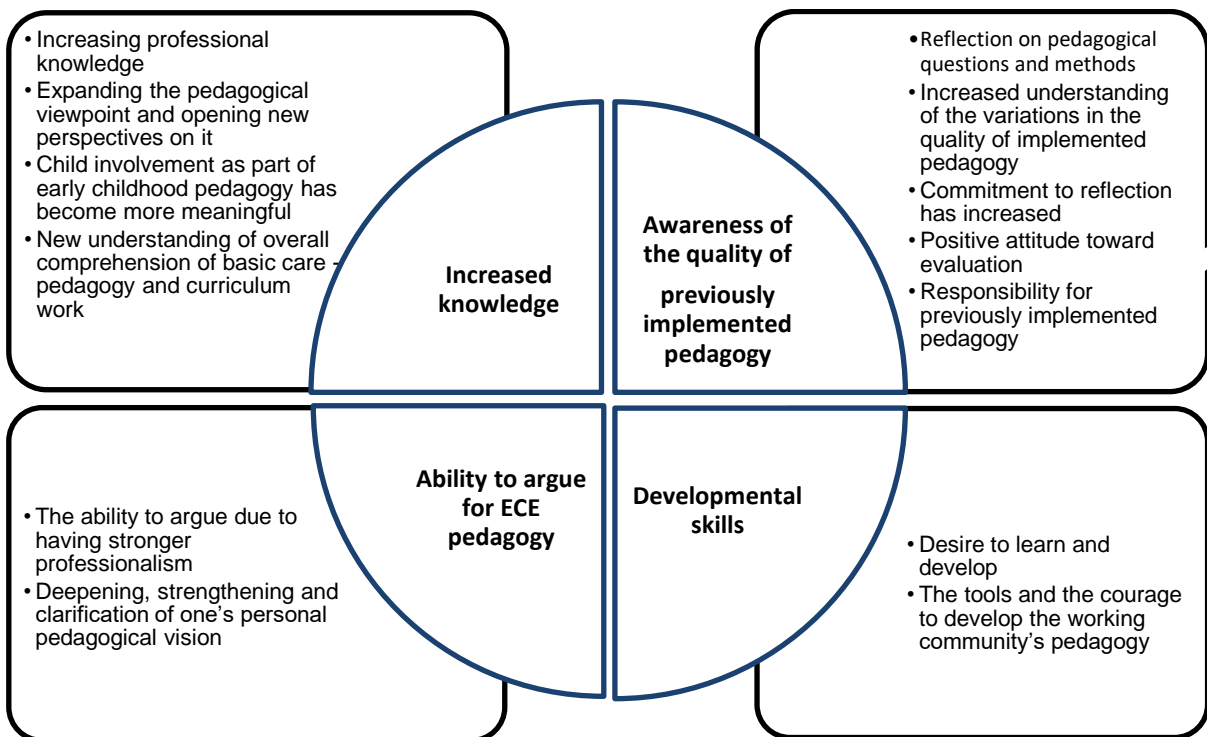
• Increasing professional knowledge
• Expanding the pedagogical viewpoint and opening new perspectives on it
• Child involvement as part of early childhood pedagogy has become more meaningful
• New understanding of overall comprehension of basic care – pedagogy and curriculum work

Increased knowledge

Awareness of the quality of previously implemented pedagogy

• Reflection on pedagogical questions and methods
• Increased understanding of the variations in the quality of implemented pedagogy
• Commitment to reflection has increased
• Positive attitude toward evaluation
• Responsibility for previously implemented pedagogy

• The ability to argue due to having stronger professionalism
• Deepening, strengthening and clarification of one's personal pedagogical vision

Ability to argue for ECE pedagogy

Developmental skills

• Desire to learn and develop
• The tools and the courage to develop the working community's pedagogy